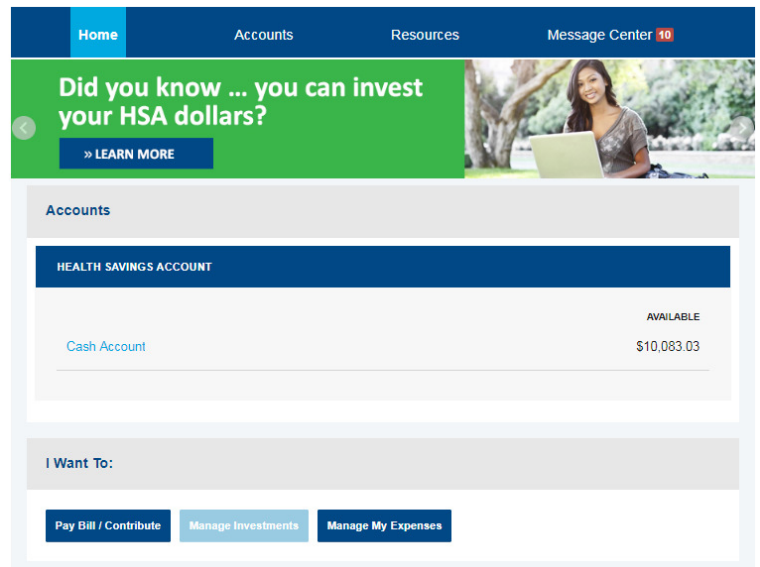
Home Accounts Resources Message Center 10

Did you know ... you can invest your HSA dollars?

» LEARN MORE

Accounts

HEALTH SAVINGS ACCOUNT

AVAILABLE

Cash Account $10,083.03

I Want To:

Pay Bill / Contribute Manage Investments Manage My Expenses